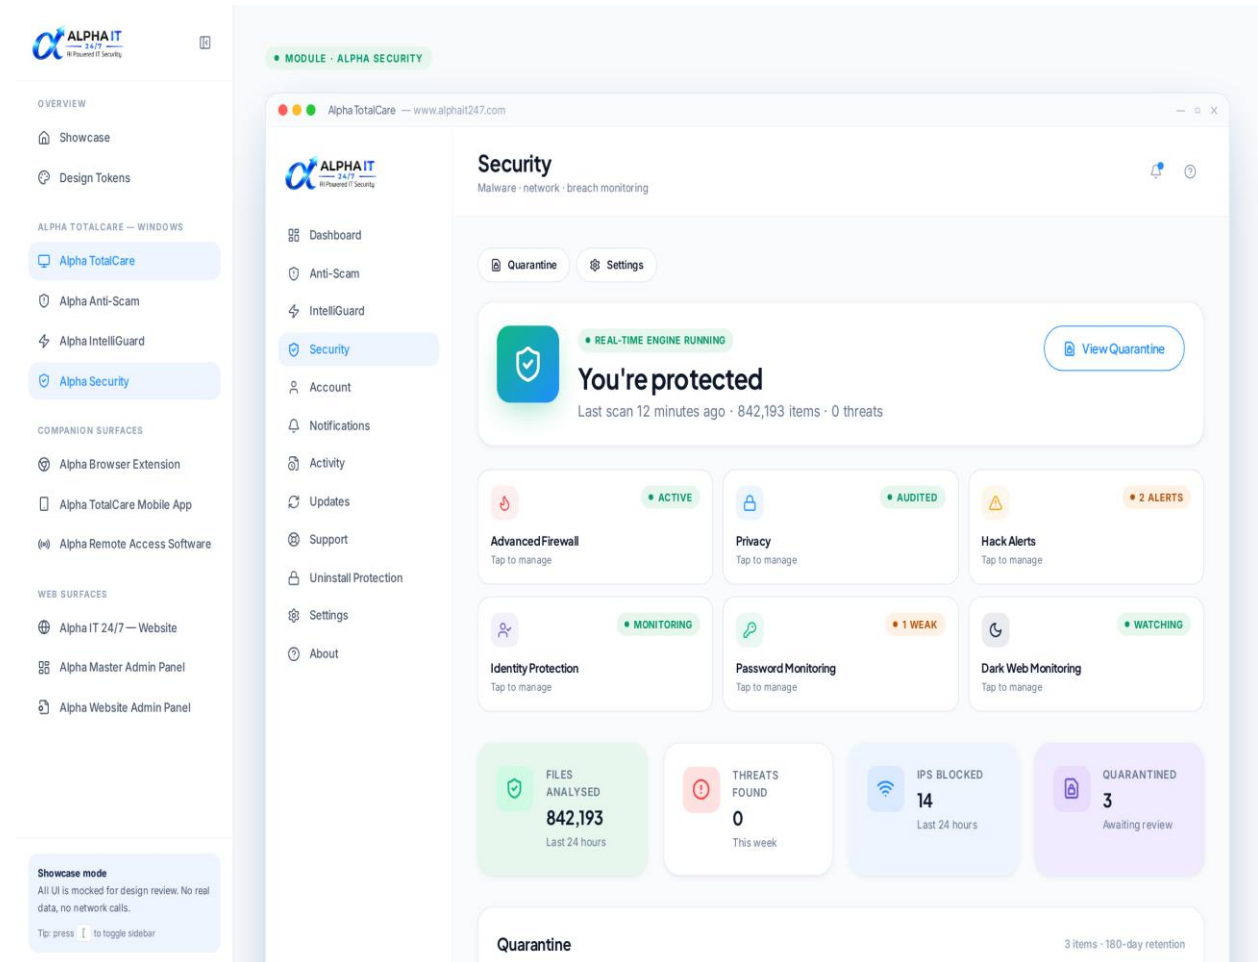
ALPHA IT
24/7
AI Powered IT Security

OVERVIEW
Showcase
Design Tokens

ALPHA TOTALCARE — WINDOWS
Alpha TotalCare
Alpha Anti-Scam
Alpha IntelliGuard
Alpha Security

COMPANION SURFACES
Alpha Browser Extension
Alpha TotalCare Mobile App
Alpha Remote Access Software

WEB SURFACES
Alpha IT 24/7 — Website
Alpha Master Admin Panel
Alpha Website Admin Panel

Showcase mode
All UI is mocked for design review. No real data, no network calls.
Tip: press [ to toggle sidebar

• MODULE · ALPHA SECURITY

Alpha TotalCare — www.alphait247.com

ALPHA IT
24/7
AI Powered IT Security

Dashboard
Anti-Scam
IntelliGuard
Security
Account
Notifications
Activity
Updates
Support
Uninstall Protection
Settings
About

Security
Malware · network · breach monitoring

Quarantine
Settings

• REAL-TIME ENGINE RUNNING
You're protected
Last scan 12 minutes ago · 842,193 items · 0 threats
View Quarantine

• ACTIVE
Advanced Firewall
Tap to manage

• AUDITED
Privacy
Tap to manage

• 2 ALERTS
Hack Alerts
Tap to manage

• MONITORING
Identity Protection
Tap to manage

• 1 WEAK
Password Monitoring
Tap to manage

• WATCHING
Dark Web Monitoring
Tap to manage

FILES ANALYSED
842,193
Last 24 hours

THREATS FOUND
0
This week

IPS BLOCKED
14
Last 24 hours

QUARANTINED
3
Awaiting review

Quarantine
3 items · 180-day retention